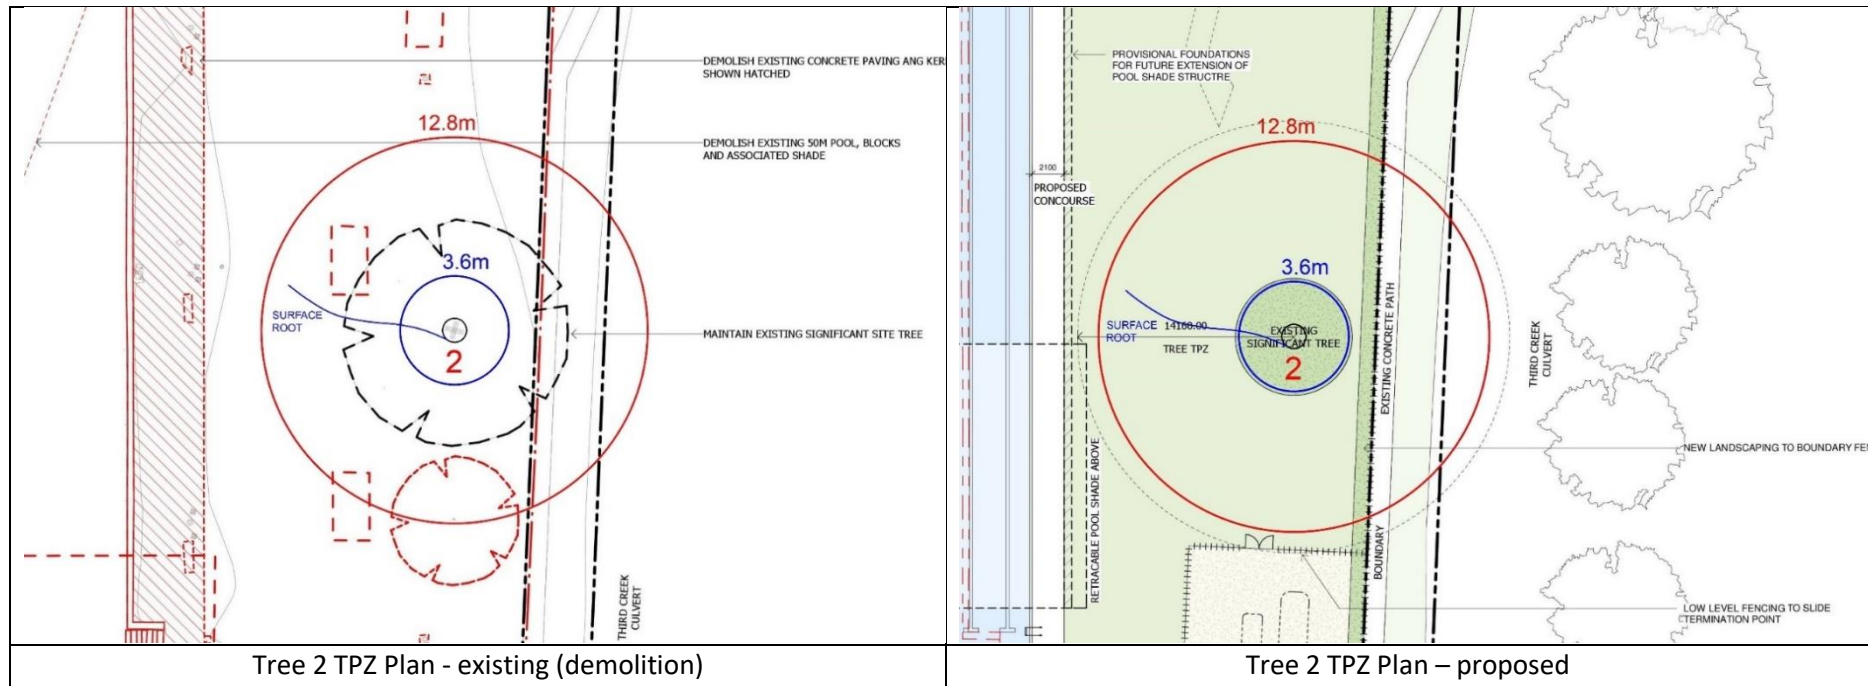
DEMOLISH EXISTING CONCRETE PAVING ANG KER SHOWN HATCHED

12.8m

DEMOLISH EXISTING 50M POOL, BLOCKS AND ASSOCIATED SHADE

3.6m

SURFACE ROOT

2

MAINTAIN EXISTING SIGNIFICANT SITE TREE

THIRD CREEK CULVERT

PROVISIONAL FOUNDATIONS FOR FUTURE EXTENSION OF POOL SHADE STRUCTRE

12.8m

2100

PROPOSED CONCOURSE

3.6m

SURFACE ROOT

14160.00 TREE TPZ

EXISTING SIGNIFICANT TREE

2

EXISTING CONCRETE PATH

THIRD CREEK CULVERT

NEW LANDSCAPING TO BOUNDARY FE

RETRACABLE POOL SHADE ABOVE

BOUNDARY

LOW LEVEL FENCING TO SLIDE TERMINATION POINT

| Tree 2 TPZ Plan - existing (demolition) | Tree 2 TPZ Plan – proposed |
|---|---|